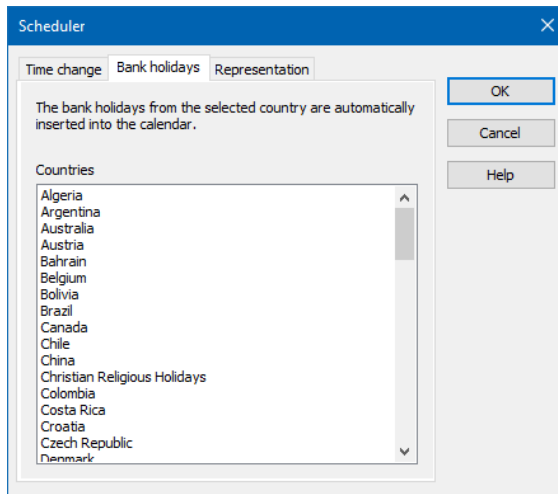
Scheduler

Time change | Bank holidays | Representation

The bank holidays from the selected country are automatically inserted into the calendar.

Countries

Algeria
Argentina
Australia
Austria
Bahrain
Belgium
Bolivia
Brazil
Canada
Chile
China
Christian Religious Holidays
Colombia
Costa Rica
Croatia
Czech Republic
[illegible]

OK

Cancel

Help